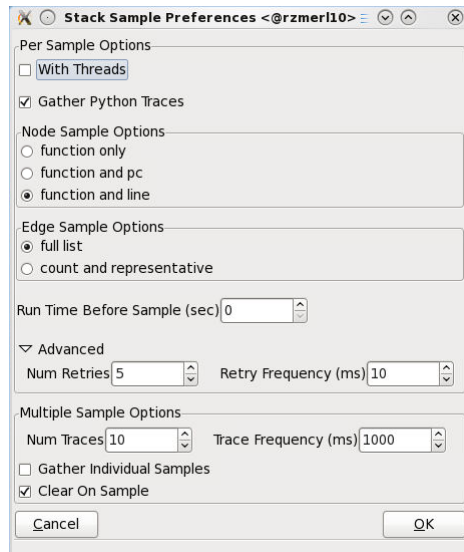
Stack Sample Preferences <@rzmerl10>

Per Sample Options
☐ With Threads
☑ Gather Python Traces

Node Sample Options
○ function only
○ function and pc
◉ function and line

Edge Sample Options
◉ full list
○ count and representative

Run Time Before Sample (sec) 0

▽ Advanced
Num Retries 5
Retry Frequency (ms) 10

Multiple Sample Options
Num Traces 10
Trace Frequency (ms) 1000
☐ Gather Individual Samples
☑ Clear On Sample

Cancel
OK